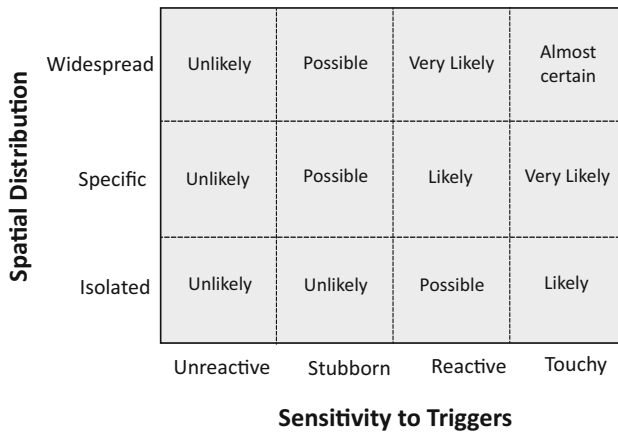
Spatial Distribution

| | Unreactive | Stubborn | Reactive | Touchy |
|---|---|---|---|---|
| Widespread | Unlikely | Possible | Very Likely | Almost certain |
| Specific | Unlikely | Possible | Likely | Very Likely |
| Isolated | Unlikely | Unlikely | Possible | Likely |

Sensitivity to Triggers